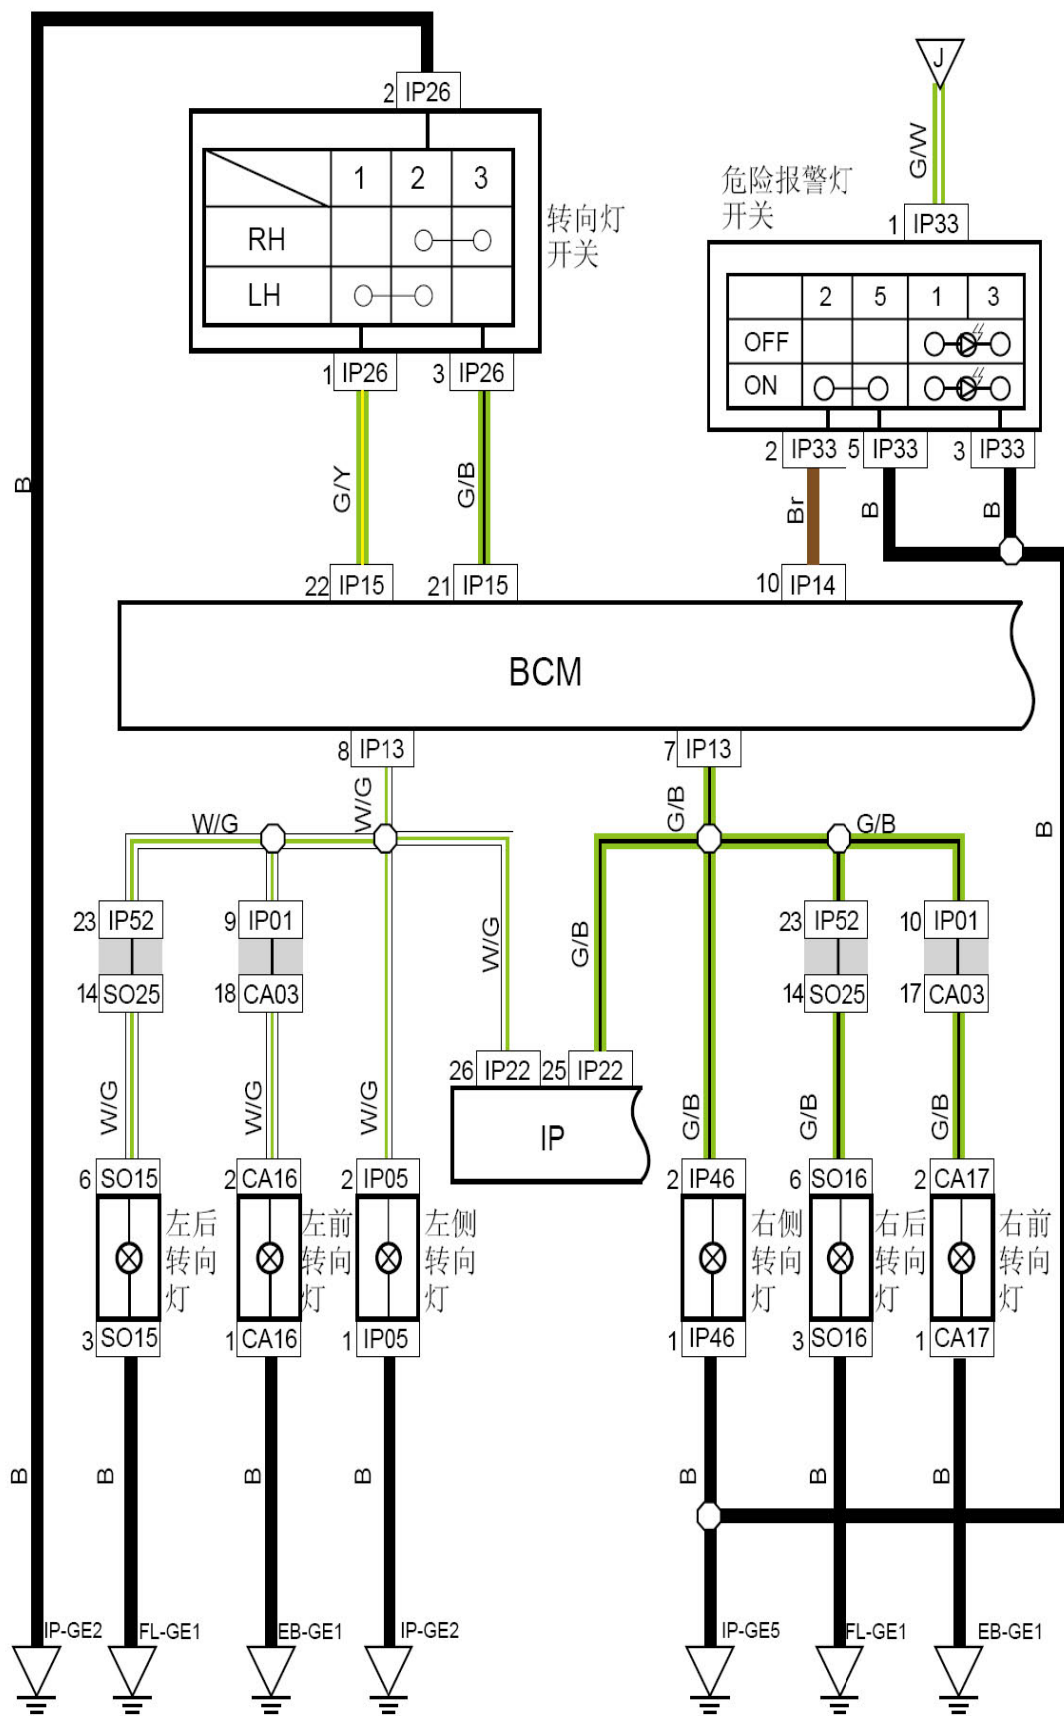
2 IP26

| | 1 | 2 | 3 |
|---|---|---|---|
| RH | | | |
| LH | | | |

转向灯开关

1 IP26
3 IP26
G/Y
G/B

J
G/W
危险报警灯开关
1 IP33

| | 2 | 5 | 1 | 3 |
|---|---|---|---|---|
| OFF | | | | |
| ON | | | | |

2 IP33
5 IP33
3 IP33
Br
B
B

22 IP15
21 IP15
10 IP14

BCM

8 IP13
7 IP13
W/G
W/G
G/B
G/B
B
B

23 IP52
14 SO25
9 IP01
18 CA03
W/G
G/B
23 IP52
14 SO25
10 IP01
17 CA03

W/G
W/G
W/G
26 IP22
25 IP22
IP
G/B
G/B
G/B

6 SO15
左后转向灯
3 SO15
2 CA16
左前转向灯
1 CA16
2 IP05
左侧转向灯
1 IP05
2 IP46
右侧转向灯
1 IP46
6 SO16
右后转向灯
3 SO16
2 CA17
右前转向灯
1 CA17

B
B
B
B
B
B
B

IP-GE2
FL-GE1
EB-GE1
IP-GE2
IP-GE5
FL-GE1
EB-GE1